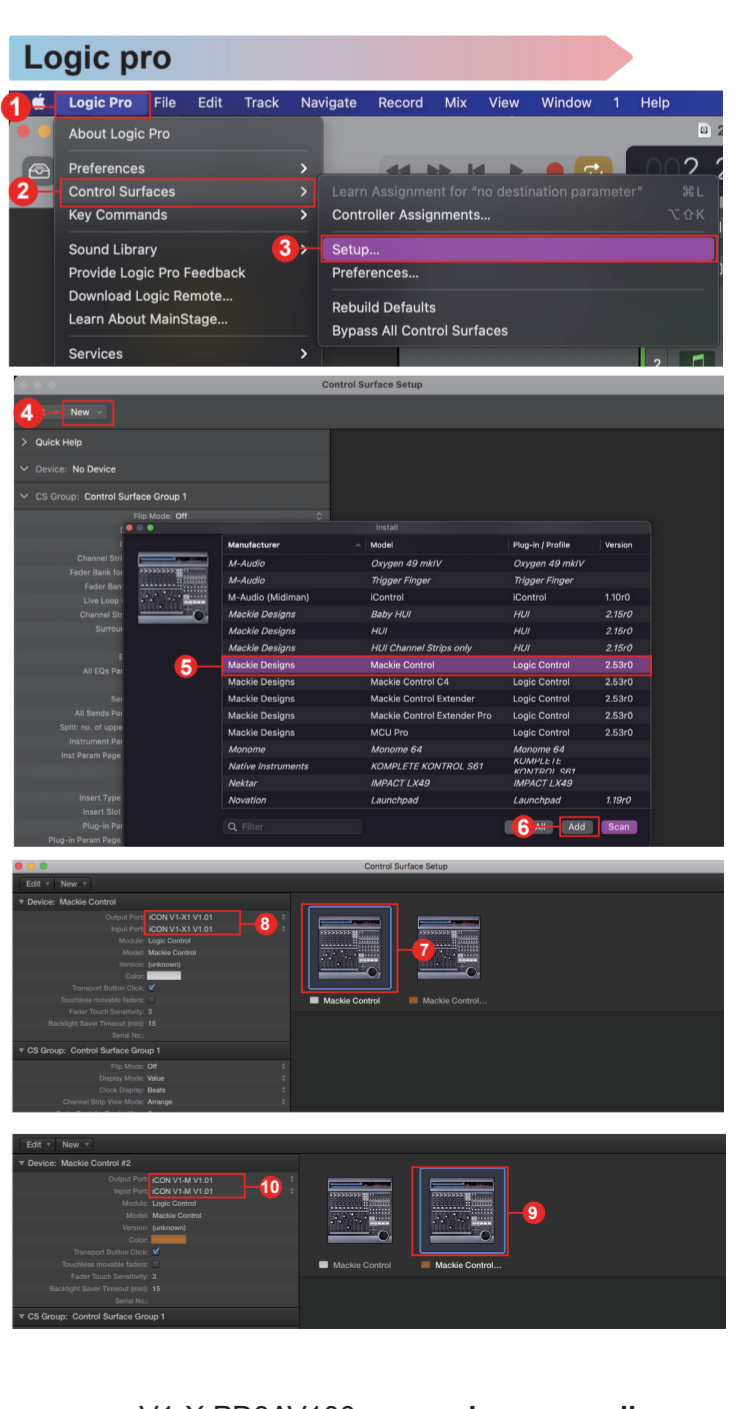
Logic pro

1 Logic Pro File Edit Track Navigate Record Mix View Window 1 Help

About Logic Pro
Preferences
2 Control Surfaces
Key Commands
Sound Library
Provide Logic Pro Feedback
Download Logic Remote...
Learn About MainStage...
Services

Learn Assignment for "no destination parameter" ⌘L
Controller Assignments... ⌥⇧K
3 Setup...
Preferences...
Rebuild Defaults
Bypass All Control Surfaces

Control Surface Setup
4 New
Quick Help
Device: No Device
CS Group: Control Surface Group 1
Flip Mode: Off

Install

| Manufacturer | Model | Plug-in / Profile | Version |
|---|---|---|---|
| M-Audio | Oxygen 49 mkIV | Oxygen 49 mkIV | |
| M-Audio | Trigger Finger | Trigger Finger | |
| M-Audio (Midiman) | iControl | iControl | 1.10r0 |
| Mackie Designs | Baby HUI | HUI | 2.15r0 |
| Mackie Designs | HUI | HUI | 2.15r0 |
| Mackie Designs | HUI Channel Strips only | HUI | 2.15r0 |
| Mackie Designs | Mackie Control | Logic Control | 2.53r0 |
| Mackie Designs | Mackie Control C4 | Logic Control | 2.53r0 |
| Mackie Designs | Mackie Control Extender | Logic Control | 2.53r0 |
| Mackie Designs | Mackie Control Extender Pro | Logic Control | 2.53r0 |
| Mackie Designs | MCU Pro | Logic Control | 2.53r0 |
| Monome | Monome 64 | Monome 64 | |
| Native Instruments | KOMPLETE KONTROL S61 | KOMPLETE KONTROL S61 | |
| Nektar | IMPACT LX49 | IMPACT LX49 | |
| Novation | Launchpad | Launchpad | 1.19r0 |

5
Filter
6 All Add Scan

Channel Stri
Fader Bank fo
Fader Ban
Live Loop
Channel Str
Surrou
All EQs Pa
Se
All Sends Pa
Split: no. of uppe
Instrument Pa
Inst Param Page
Insert Type
Insert Slot
Plug-in Pa
Plug-in Param Page

Control Surface Setup
Edit New
Device: Mackie Control
Output Port: iCON V1-X1 V1.01
Input Port: iCON V1-X1 V1.01
8
Module: Logic Control
Model: Mackie Control
Version: (unknown)
Color:
Transport Button Click: ✓
Touchless movable faders:
Fader Touch Sensitivity: 3
Backlight Saver Timeout (min): 15
Serial No.:
CS Group: Control Surface Group 1
Flip Mode: Off
Display Mode: Value
Clock Display: Beats
Channel Strip View Mode: Arrange
7
Mackie Control
Mackie Control...

Edit New
Device: Mackie Control #2
Output Port: iCON V1-M V1.01
Input Port: iCON V1-M V1.01
10
Module: Logic Control
Model: Mackie Control
Version: (unknown)
Color:
Transport Button Click: ✓
Touchless movable faders:
Fader Touch Sensitivity: 3
Backlight Saver Timeout (min): 15
Serial No.:
CS Group: Control Surface Group 1
9
Mackie Control
Mackie Control...

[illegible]